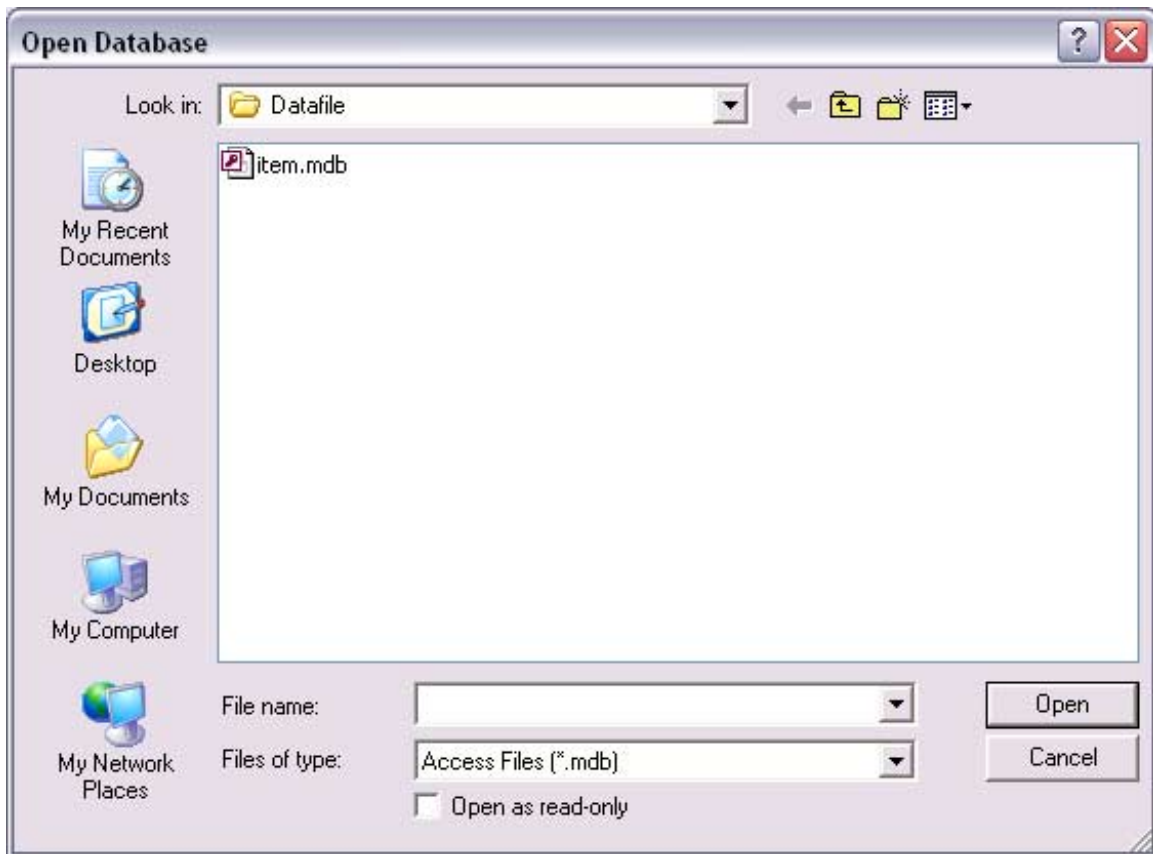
Open Database

Look in: Datafile

item.mdb

My Recent Documents

Desktop

My Documents

My Computer

My Network Places

File name:

Files of type: Access Files (*.mdb)

Open as read-only

Open

Cancel